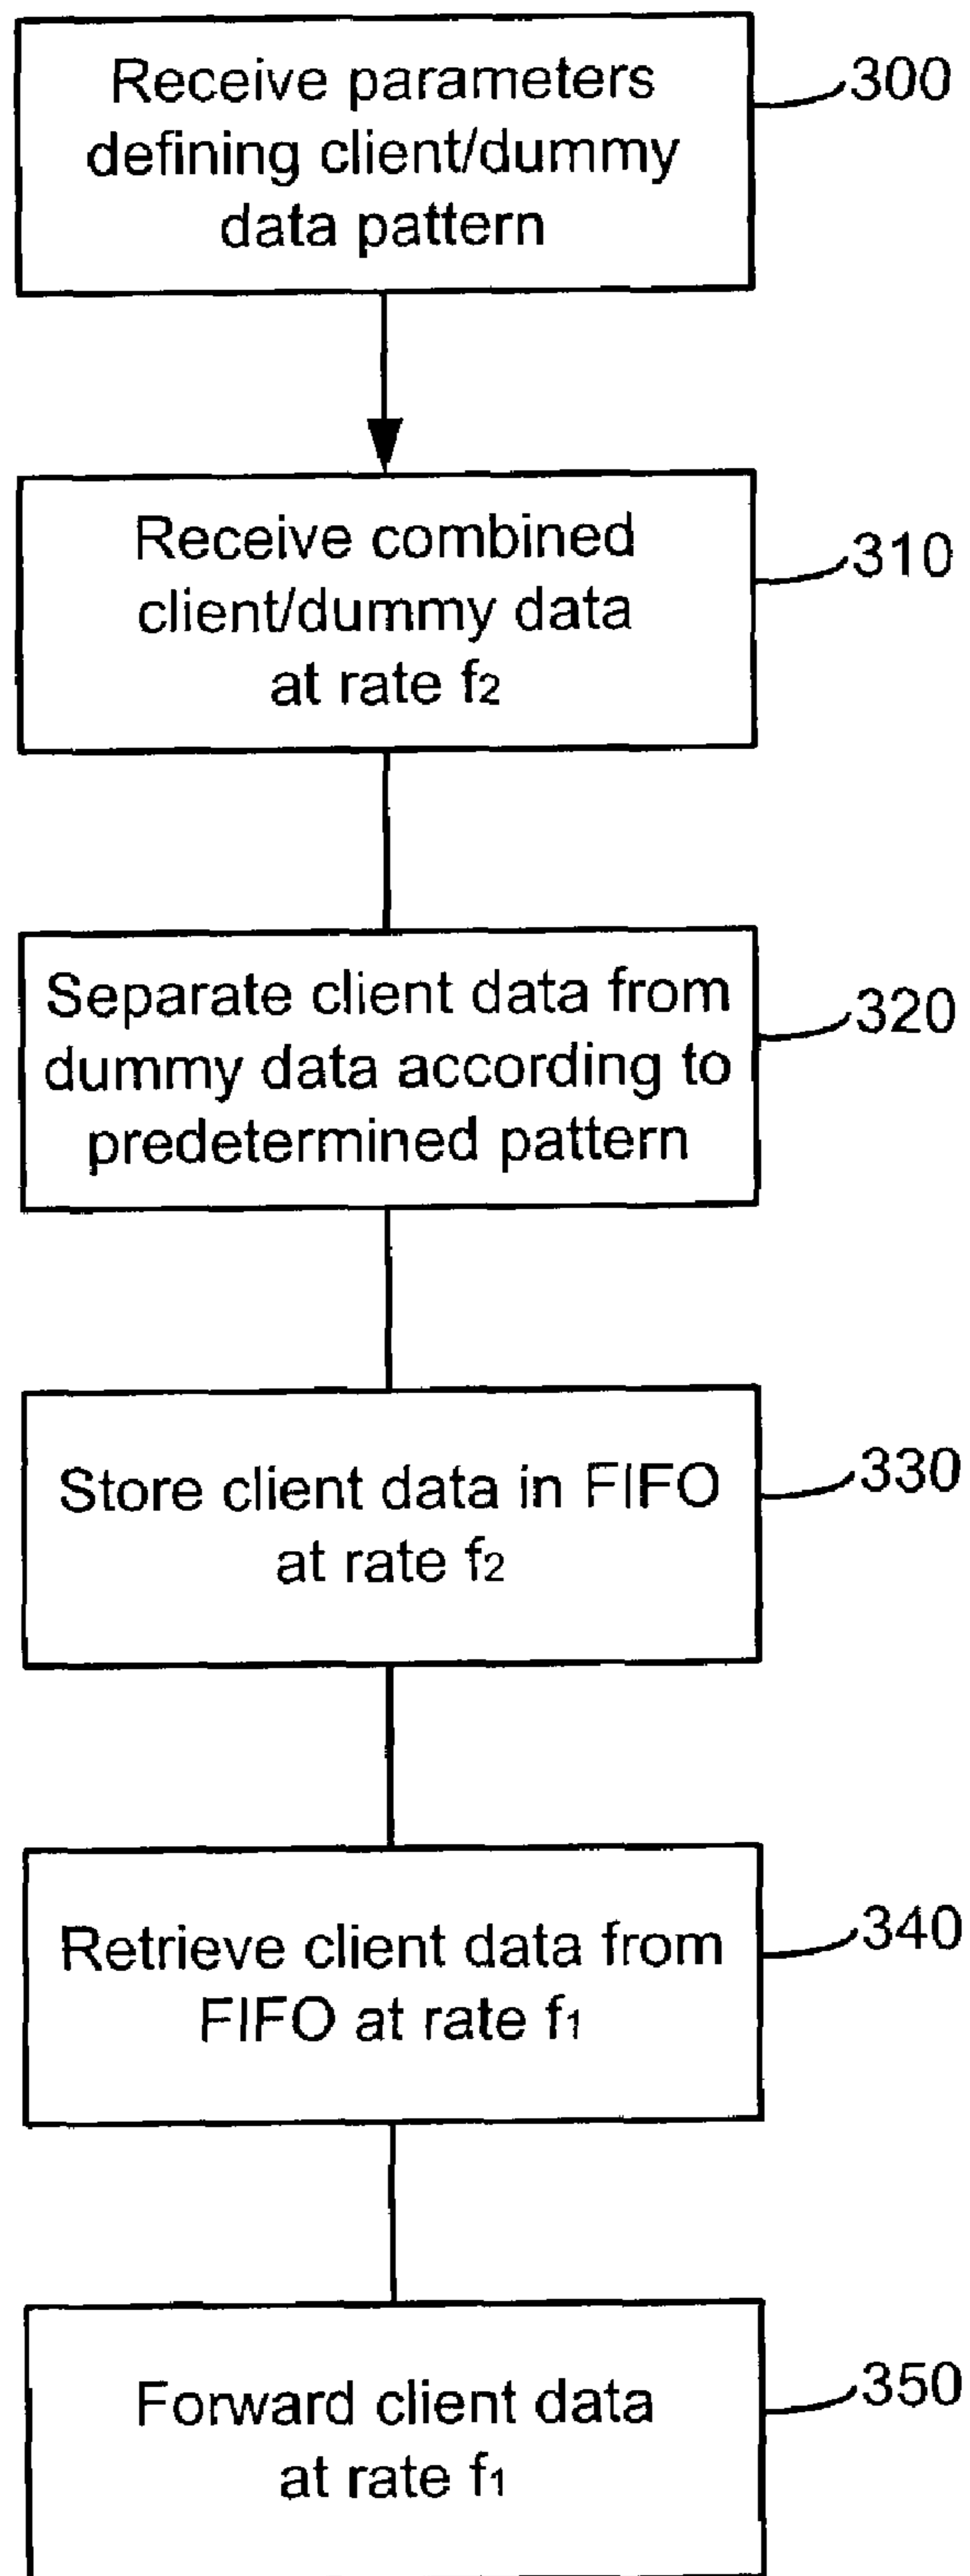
Receive parameters defining client/dummy data pattern

300

Receive combined client/dummy data at rate $f_2$

310

Separate client data from dummy data according to predetermined pattern

320

Store client data in FIFO at rate $f_2$

330

Retrieve client data from FIFO at rate $f_1$

340

Forward client data at rate $f_1$

350